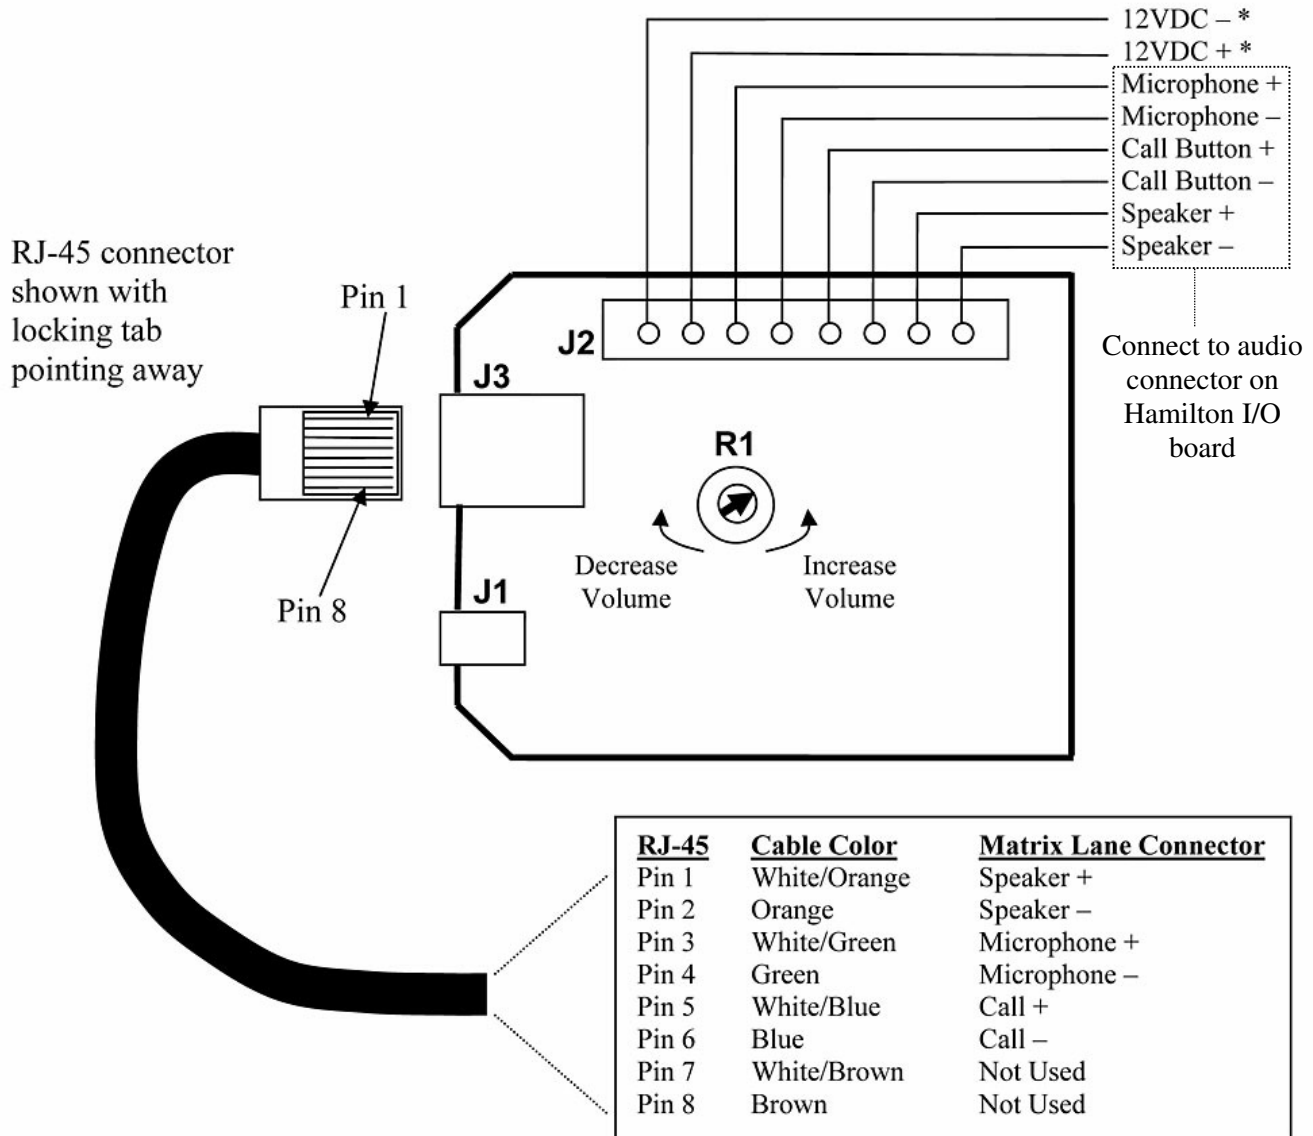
12VDC – *
12VDC + *
Microphone +
Microphone –
Call Button +
Call Button –
Speaker +
Speaker –

RJ-45 connector shown with locking tab pointing away

Pin 1

Pin 8

J2

J3

J1

R1

Decrease Volume

Increase Volume

Connect to audio connector on Hamilton I/O board

| RJ-45 | Cable Color | Matrix Lane Connector |
|---|---|---|
| Pin 1 | White/Orange | Speaker + |
| Pin 2 | Orange | Speaker – |
| Pin 3 | White/Green | Microphone + |
| Pin 4 | Green | Microphone – |
| Pin 5 | White/Blue | Call + |
| Pin 6 | Blue | Call – |
| Pin 7 | White/Brown | Not Used |
| Pin 8 | Brown | Not Used |